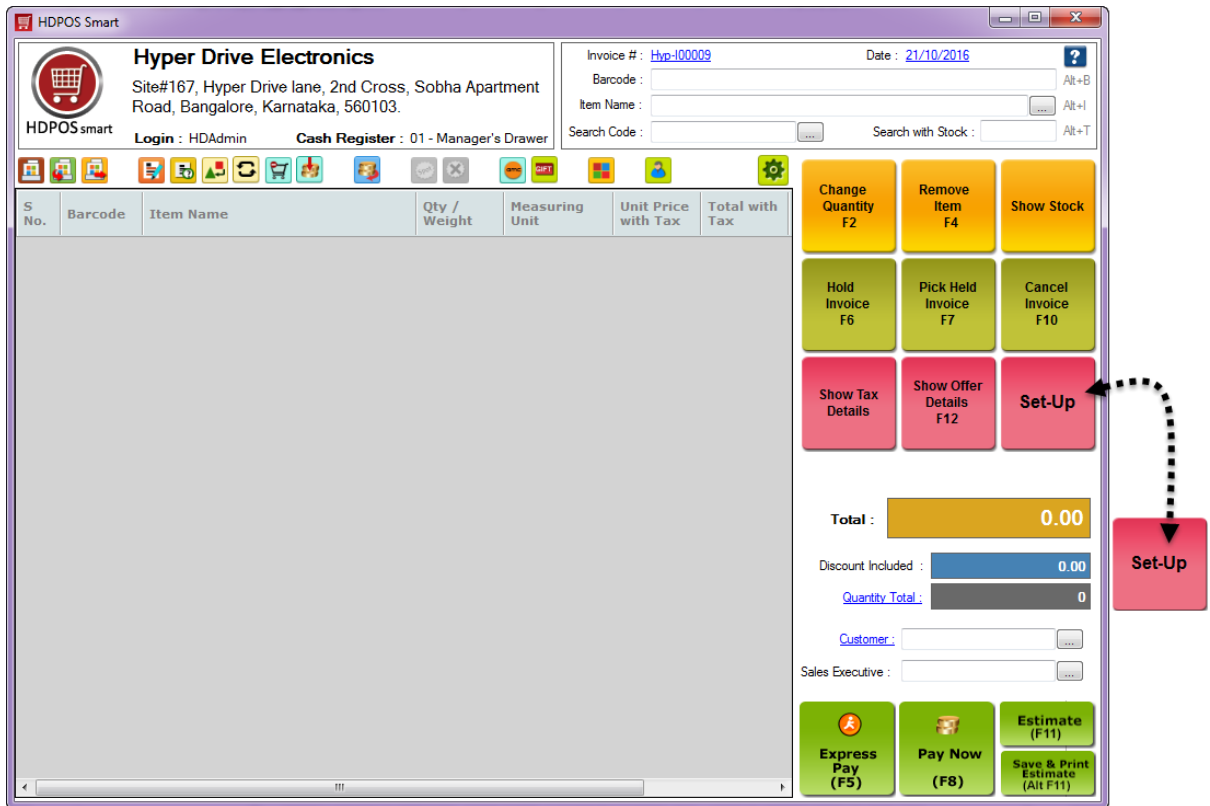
HDPOS Smart

HDPOS smart

Hyper Drive Electronics

Site#167, Hyper Drive lane, 2nd Cross, Sobha Apartment Road, Bangalore, Karnataka, 560103.

Login : HDAdmin Cash Register : 01 - Manager's Drawer

Invoice # : Hyp-I00009 Date : 21/10/2016

Barcode : Alt+B

Item Name : ... Alt+I

Search Code : ... Search with Stock : Alt+T

GIFT

| S No. | Barcode | Item Name | Qty / Weight | Measuring Unit | Unit Price with Tax | Total with Tax |
|---|---|---|---|---|---|---|

Change Quantity F2

Remove Item F4

Show Stock

Hold Invoice F6

Pick Held Invoice F7

Cancel Invoice F10

Show Tax Details

Show Offer Details F12

Set-Up

Set-Up

Total : 0.00

Discount Included : 0.00

Quantity Total : 0

Customer : ...

Sales Executive : ...

Express Pay (F5)

Pay Now (F8)

Estimate (F11)

Save & Print Estimate (Alt F11)